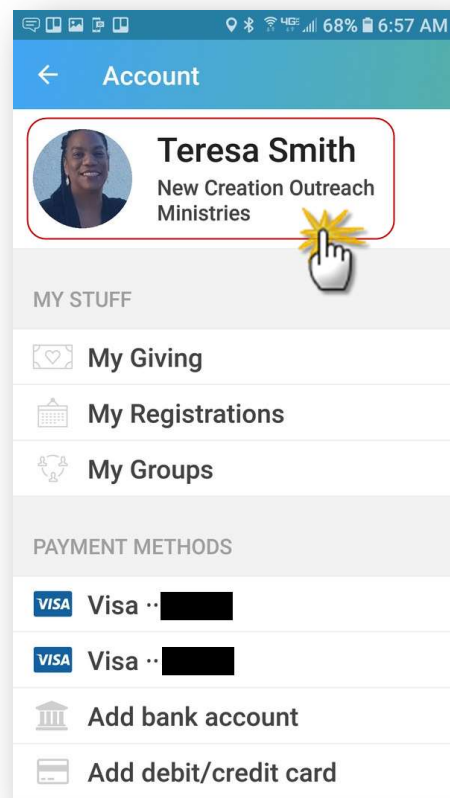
4G 68% 6:57 AM

Account

Teresa Smith
New Creation Outreach Ministries

MY STUFF

My Giving

My Registrations

My Groups

PAYMENT METHODS

VISA Visa ·· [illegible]

VISA Visa ·· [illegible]

Add bank account

Add debit/credit card